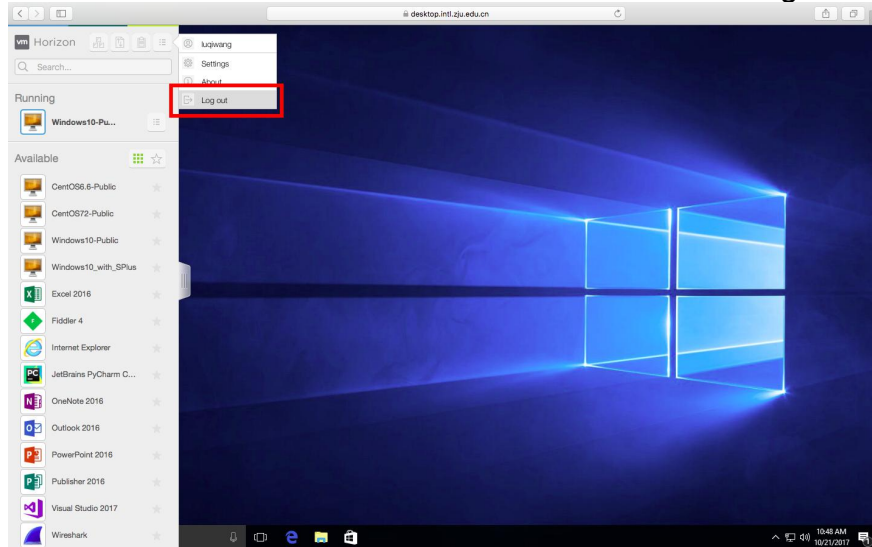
desktop.intl.zju.edu.cn

vm Horizon

Search...

luqiwang
Settings
About
Log out

Running

Windows10-Pu...

Available

CentOS6.6-Public
CentOS72-Public
Windows10-Public
Windows10_with_SPlus
Excel 2016
Fiddler 4
Internet Explorer
JetBrains PyCharm C...
OneNote 2016
Outlook 2016
PowerPoint 2016
Publisher 2016
Visual Studio 2017
Wireshark

10:48 AM
10/21/2017